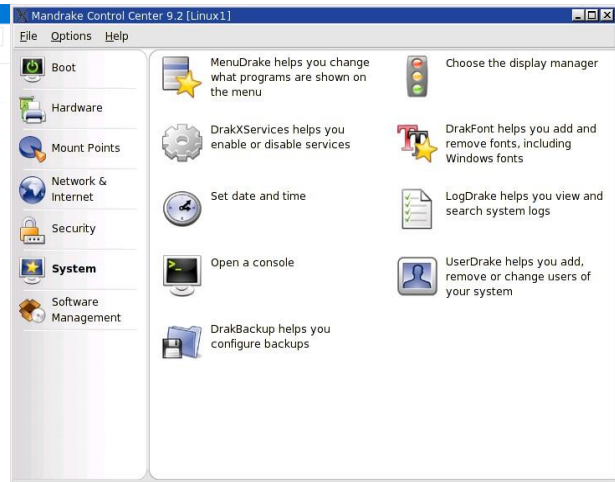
Mandrake Control Center 9.2 [Linux1]

File Options Help

Boot

Hardware

Mount Points

Network & Internet

Security

System

Software Management

MenuDrake helps you change what programs are shown on the menu

Choose the display manager

DrakXServices helps you enable or disable services

DrakFont helps you add and remove fonts, including Windows fonts

Set date and time

LogDrake helps you view and search system logs

Open a console

UserDrake helps you add, remove or change users of your system

DrakBackup helps you configure backups